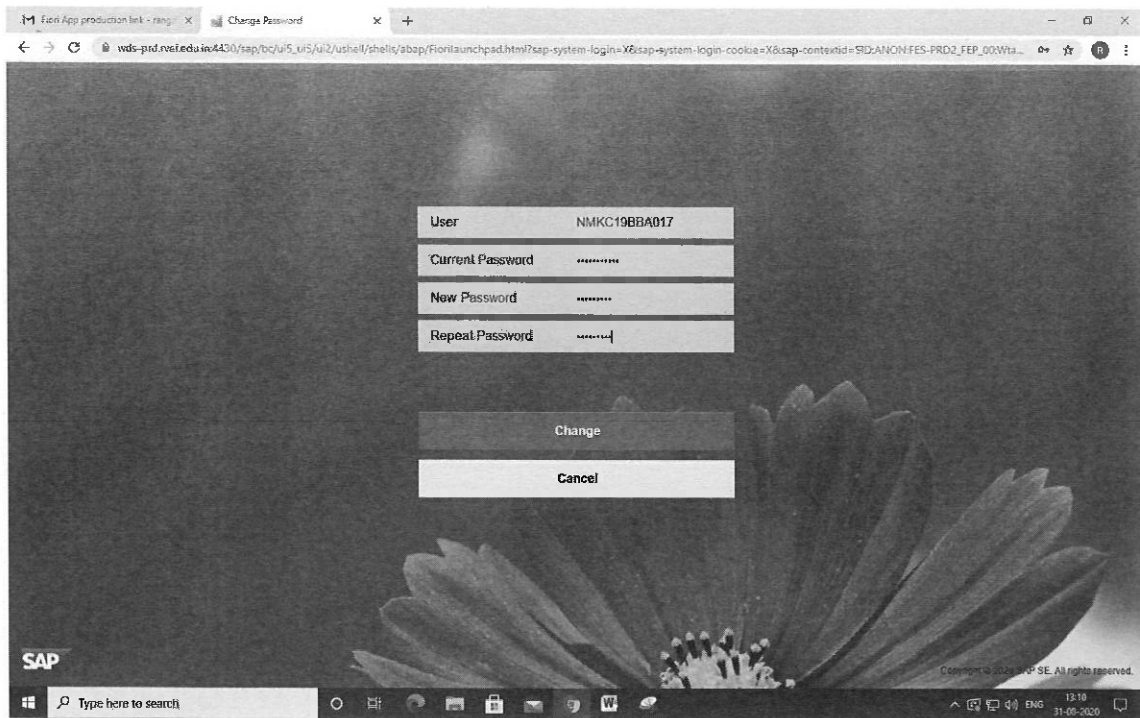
Fiori App production link - rang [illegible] ×
Change Password ×
+

wds-prd.rvei.edu.in:4430/sap/bc/ui5_ui5/ui2/ushell/shells/abap/Fiorilaunchpad.html?sap-system-login=X&sap-system-login-cookie=X&sap-contextid=SID:ANON:FES-PRD2_FEP_00:Wta...

| User | NMKC19BBA017 |
|---|---|
| Current Password | •••••••••• |
| New Password | •••••••• |
| Repeat Password | •••••••• |

Change

Cancel

SAP

Copyright © 2020 SAP SE. All rights reserved.

Type here to search

ENG 13:10 31-08-2020